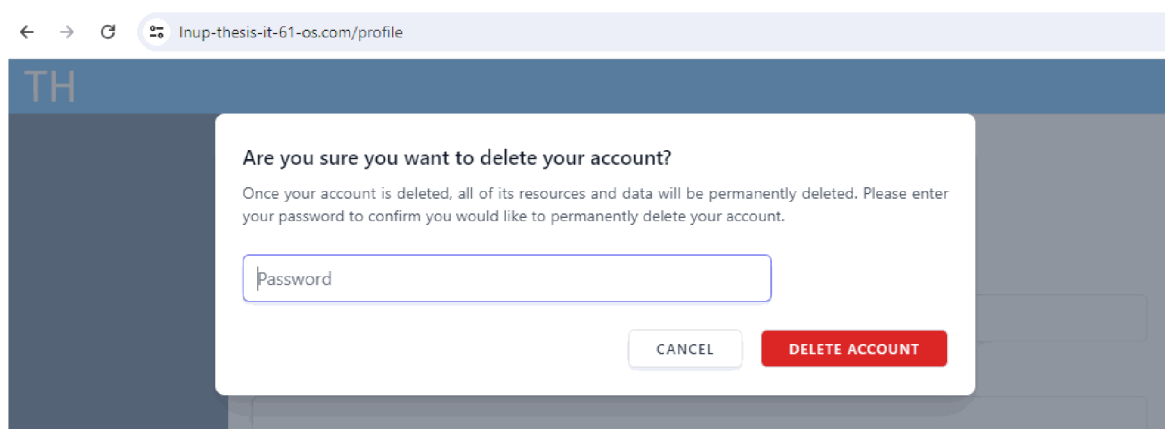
lnup-thesis-it-61-os.com/profile

TH

Are you sure you want to delete your account?

Once your account is deleted, all of its resources and data will be permanently deleted. Please enter your password to confirm you would like to permanently delete your account.

Password

CANCEL

DELETE ACCOUNT